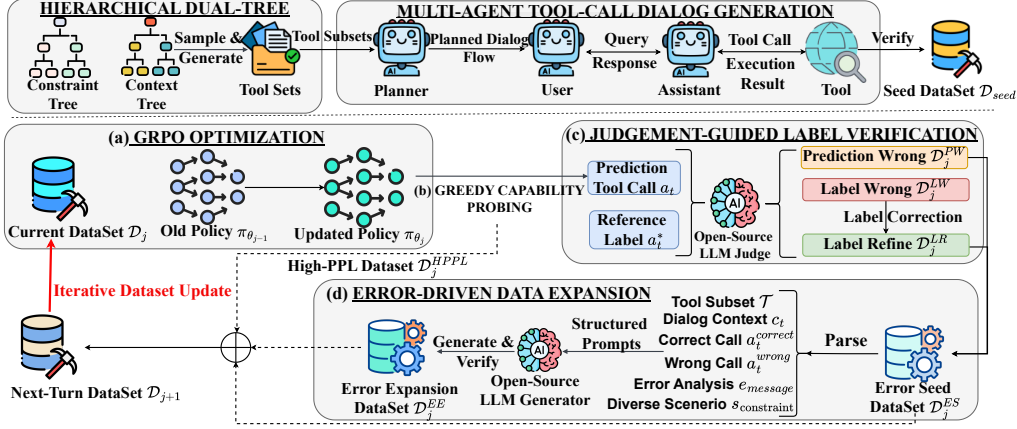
HIERARCHICAL DUAL-TREE

Constraint Tree

Context Tree

Sample & Generate

Tool Sets

Tool Subsets

MULTI-AGENT TOOL-CALL DIALOG GENERATION

Planned Dialog Flow

Query

Response

Tool Call

Execution Result

Planner

User

Assistant

Tool

Verify

Seed DataSet $\mathcal{D}_{seed}$

(a) GRPO OPTIMIZATION

Current DataSet $\mathcal{D}_j$

Old Policy $\pi_{\theta_{j-1}}$

Updated Policy $\pi_{\theta_j}$

(b) GREEDY CAPABILITY PROBING

High-PPL Dataset $\mathcal{D}_j^{HPPL}$

(c) JUDGEMENT-GUIDED LABEL VERIFICATION

Prediction Tool Call $a_t$

Reference Label $a_t^*$

Open-Source LLM Judge

Prediction Wrong $\mathcal{D}_j^{PW}$

Label Wrong $\mathcal{D}_j^{LW}$

Label Correction

Label Refine $\mathcal{D}_j^{LR}$

Iterative Dataset Update

(d) ERROR-DRIVEN DATA EXPANSION

Tool Subset $\mathcal{T}$

Dialog Context $c_t$

Correct Call $a_t^{correct}$

Wrong Call $a_t^{wrong}$

Error Analysis $e_{message}$

Diverse Scenerio $s_{\text{constraint}}$

Structured Prompts

Generate & Verify

Open-Source LLM Generator

Parse

Next-Turn DataSet $\mathcal{D}_{j+1}$

Error Expansion DataSet $\mathcal{D}_j^{EE}$

Error Seed DataSet $\mathcal{D}_j^{ES}$